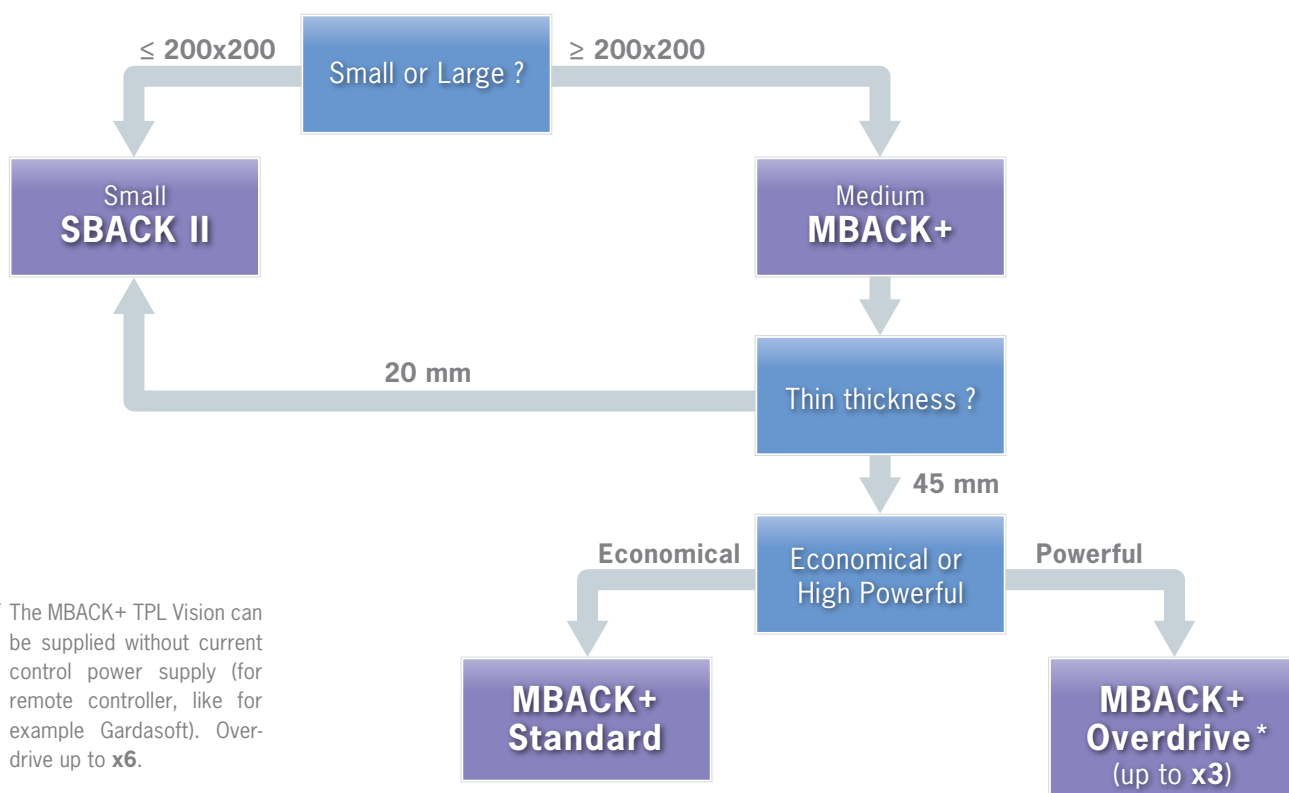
≤ 200x200

Small or Large ?

≥ 200x200

Small
SBACK II

Medium
MBACK+

20 mm

Thin thickness ?

45 mm

Economical

Economical or High Powerful

Powerful

* The MBACK+ TPL Vision can be supplied without current control power supply (for remote controller, like for example Gardasoft). Overdrive up to **x6**.

MBACK+
Standard

MBACK+
Overdrive*
(up to **x3**)